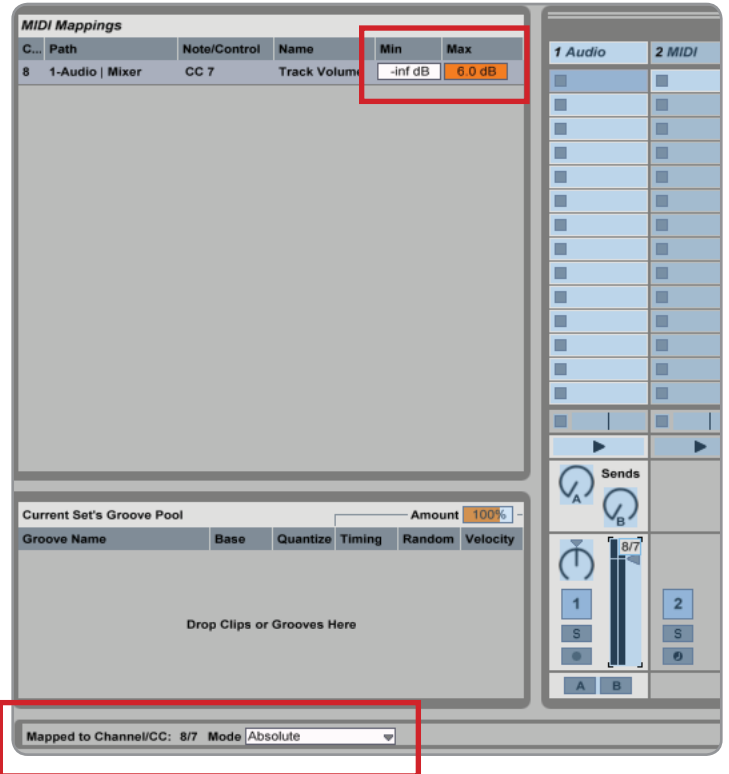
MIDI Mappings

| C... | Path | Note/Control | Name | Min | Max |
|---|---|---|---|---|---|
| 8 | 1-Audio \| Mixer | CC 7 | Track Volume | -inf dB | 6.0 dB |

1 Audio
2 MIDI

Sends
A
B

Current Set's Groove Pool
Amount 100%

| Groove Name | Base | Quantize | Timing | Random | Velocity |
|---|---|---|---|---|---|

Drop Clips or Grooves Here

8/7
1
S
2
S
A B

Mapped to Channel/CC: 8/7 Mode Absolute